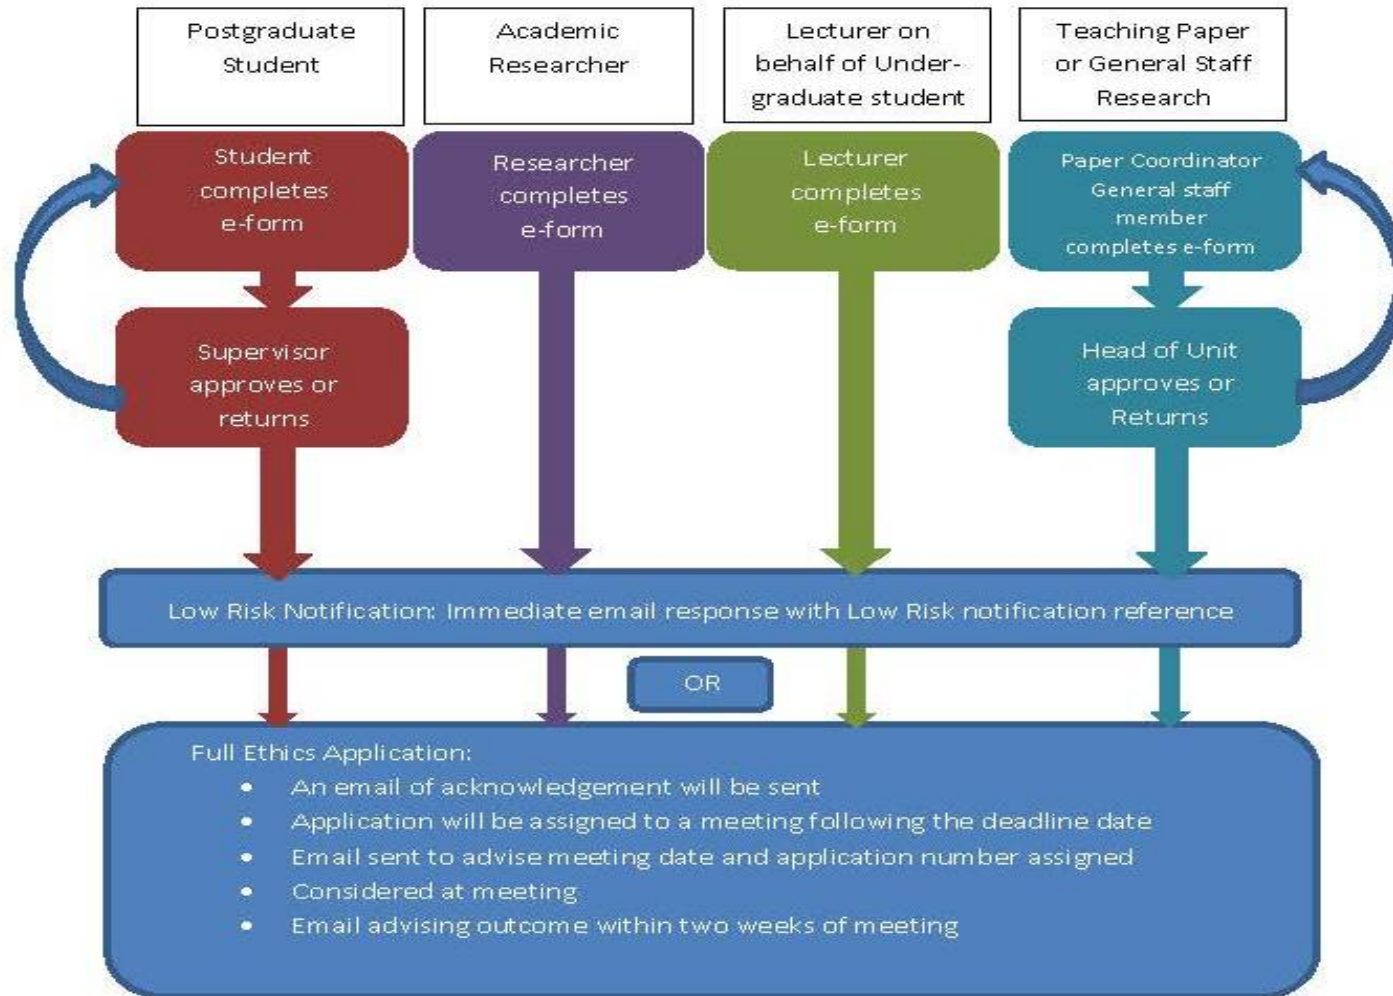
Postgraduate Student

Academic Researcher

Lecturer on behalf of Undergraduate student

Teaching Paper or General Staff Research

Student completes e-form

Researcher completes e-form

Lecturer completes e-form

Paper Coordinator General staff member completes e-form

Supervisor approves or returns

Head of Unit approves or Returns

Low Risk Notification: Immediate email response with Low Risk notification reference

OR

Full Ethics Application:
- An email of acknowledgement will be sent
- Application will be assigned to a meeting following the deadline date
- Email sent to advise meeting date and application number assigned
- Considered at meeting
- Email advising outcome within two weeks of meeting